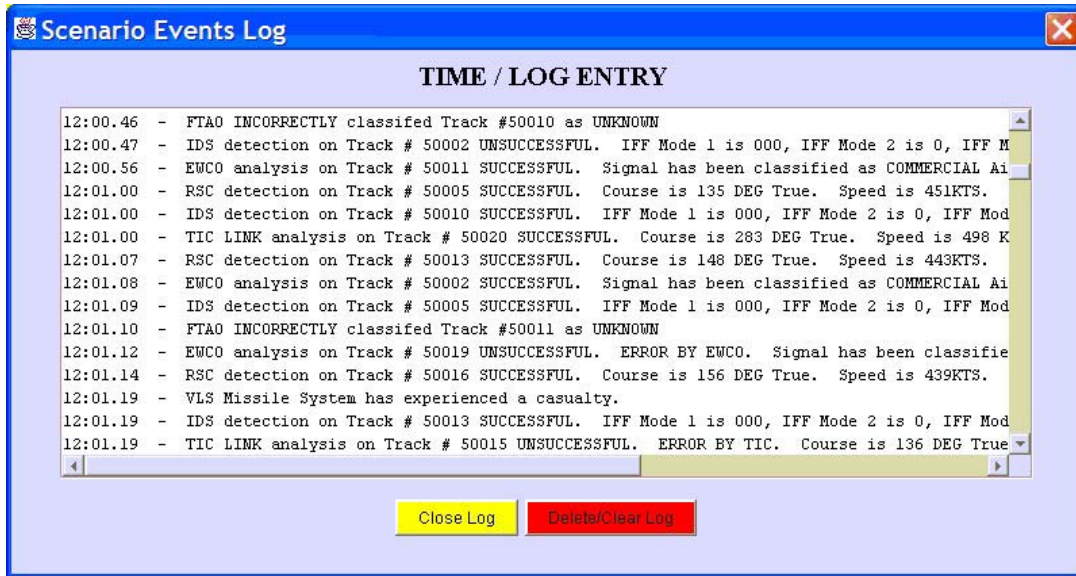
Scenario Events Log

TIME / LOG ENTRY

12:00.46 - FTAO INCORRECTLY classifed Track #50010 as UNKNOWN
12:00.47 - IDS detection on Track # 50002 UNSUCCESSFUL. IFF Mode 1 is 000, IFF Mode 2 is 0, IFF M
12:00.56 - EWCO analysis on Track # 50011 SUCCESSFUL. Signal has been classified as COMMERCIAL Ai
12:01.00 - RSC detection on Track # 50005 SUCCESSFUL. Course is 135 DEG True. Speed is 451KTS.
12:01.00 - IDS detection on Track # 50010 SUCCESSFUL. IFF Mode 1 is 000, IFF Mode 2 is 0, IFF Mod
12:01.00 - TIC LINK analysis on Track # 50020 SUCCESSFUL. Course is 283 DEG True. Speed is 498 K
12:01.07 - RSC detection on Track # 50013 SUCCESSFUL. Course is 148 DEG True. Speed is 443KTS.
12:01.08 - EWCO analysis on Track # 50002 SUCCESSFUL. Signal has been classified as COMMERCIAL Ai
12:01.09 - IDS detection on Track # 50005 SUCCESSFUL. IFF Mode 1 is 000, IFF Mode 2 is 0, IFF Mod
12:01.10 - FTAO INCORRECTLY classifed Track #50011 as UNKNOWN
12:01.12 - EWCO analysis on Track # 50019 UNSUCCESSFUL. ERROR BY EWCO. Signal has been classifie
12:01.14 - RSC detection on Track # 50016 SUCCESSFUL. Course is 156 DEG True. Speed is 439KTS.
12:01.19 - VLS Missile System has experienced a casualty.
12:01.19 - IDS detection on Track # 50013 SUCCESSFUL. IFF Mode 1 is 000, IFF Mode 2 is 0, IFF Mod
12:01.19 - TIC LINK analysis on Track # 50015 UNSUCCESSFUL. ERROR BY TIC. Course is 136 DEG True

Close Log Delete/Clear Log